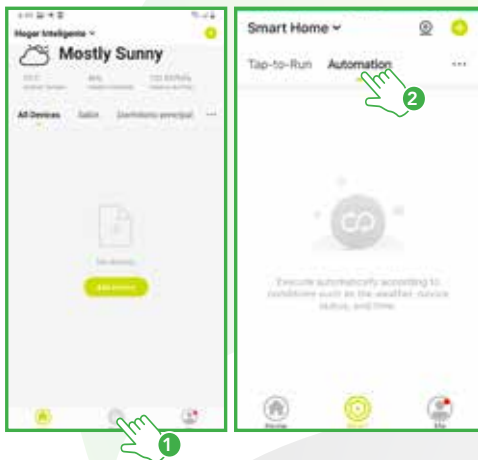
Hogar Inteligente

Mostly Sunny

All Devices Salón Dormitorio principal ···

No devices

Add Device

1

Smart Home

Tap-to-Run Automation ···

2

Execute automatically according to conditions such as the weather, device status, and time.

Home

Me